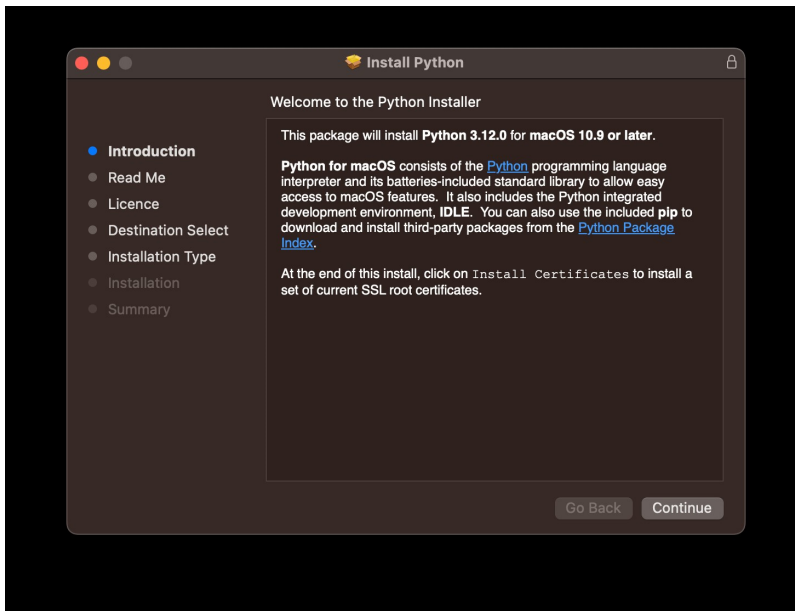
Install Python

Welcome to the Python Installer

Introduction
Read Me
Licence
Destination Select
Installation Type
Installation
Summary

This package will install Python 3.12.0 for macOS 10.9 or later.

Python for macOS consists of the Python programming language interpreter and its batteries-included standard library to allow easy access to macOS features. It also includes the Python integrated development environment, IDLE. You can also use the included pip to download and install third-party packages from the Python Package Index.

At the end of this install, click on Install Certificates to install a set of current SSL root certificates.

Go Back
Continue